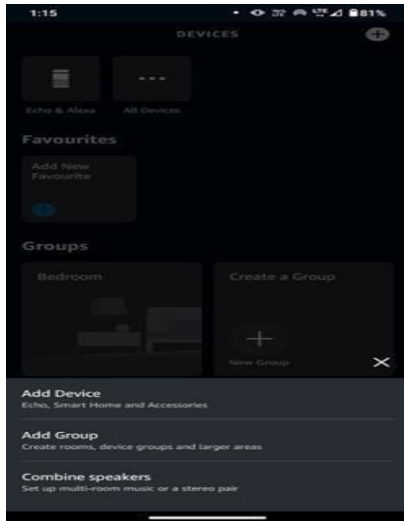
1:15

81%

DEVICES

Echo & Alexa

All Devices

Favourites

Add New Favourite

Groups

Bedroom

Create a Group

New Group

Add Device
Echo, Smart Home and Accessories

Add Group
Create rooms, device groups and larger areas

Combine speakers
Set up multi-room music or a stereo pair